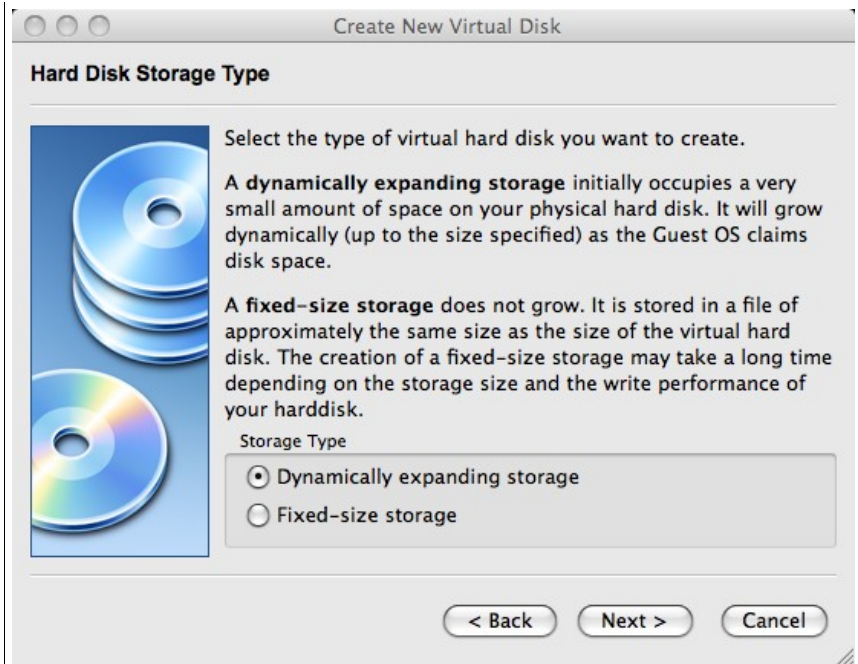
Create New Virtual Disk

Hard Disk Storage Type

Select the type of virtual hard disk you want to create.

A dynamically expanding storage initially occupies a very small amount of space on your physical hard disk. It will grow dynamically (up to the size specified) as the Guest OS claims disk space.

A fixed-size storage does not grow. It is stored in a file of approximately the same size as the size of the virtual hard disk. The creation of a fixed-size storage may take a long time depending on the storage size and the write performance of your harddisk.

Storage Type

Dynamically expanding storage

Fixed-size storage

< Back
Next >
Cancel